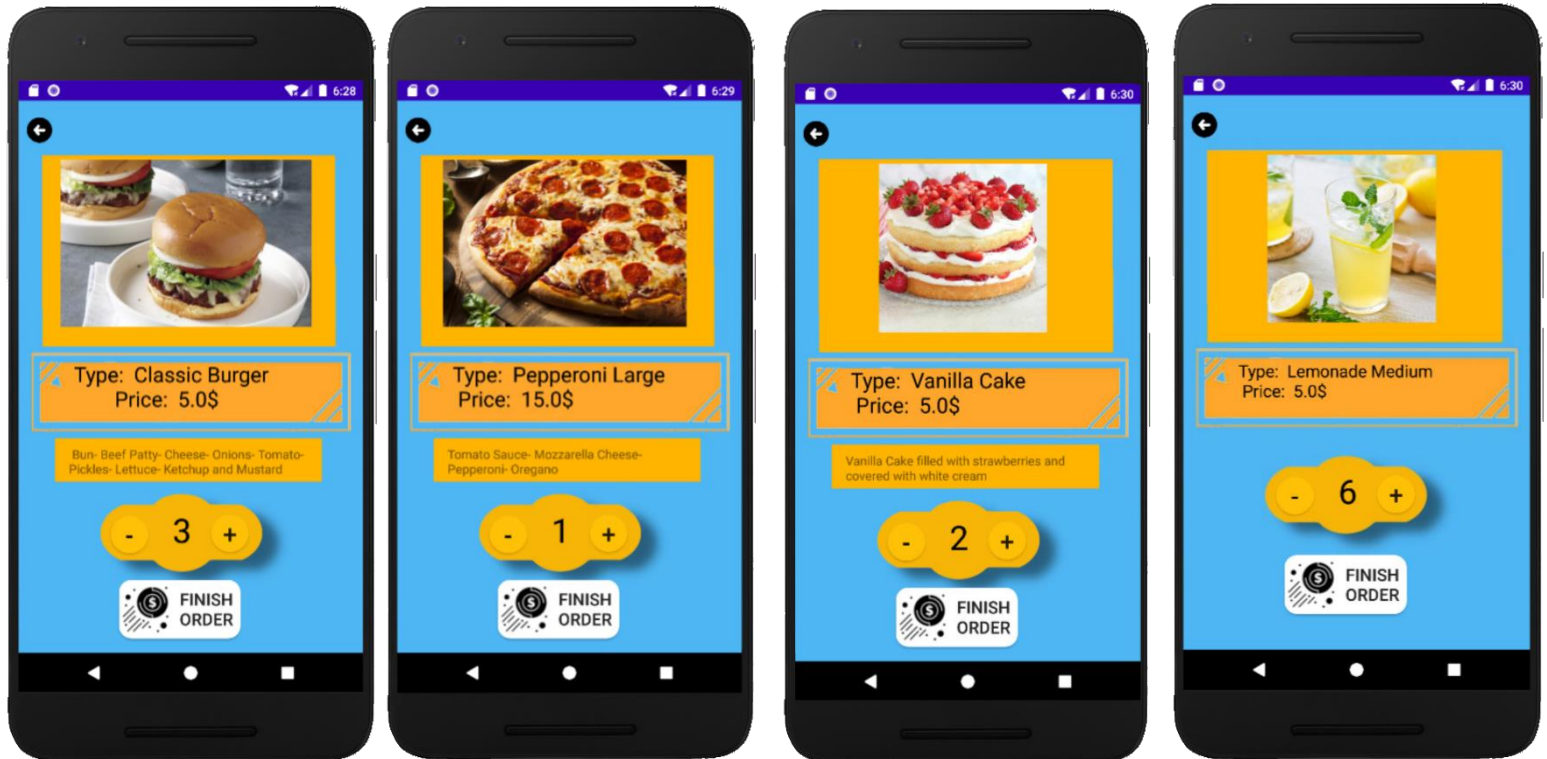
6:28

Type: Classic Burger
Price: 5.0$

Bun- Beef Patty- Cheese- Onions- Tomato- Pickles- Lettuce- Ketchup and Mustard

- 3 +

FINISH ORDER

6:29

Type: Pepperoni Large
Price: 15.0$

Tomato Sauce- Mozzarella Cheese- Pepperoni- Oregano

- 1 +

FINISH ORDER

6:30

Type: Vanilla Cake
Price: 5.0$

Vanilla Cake filled with strawberries and covered with white cream

- 2 +

FINISH ORDER

6:30

Type: Lemonade Medium
Price: 5.0$

- 6 +

FINISH ORDER